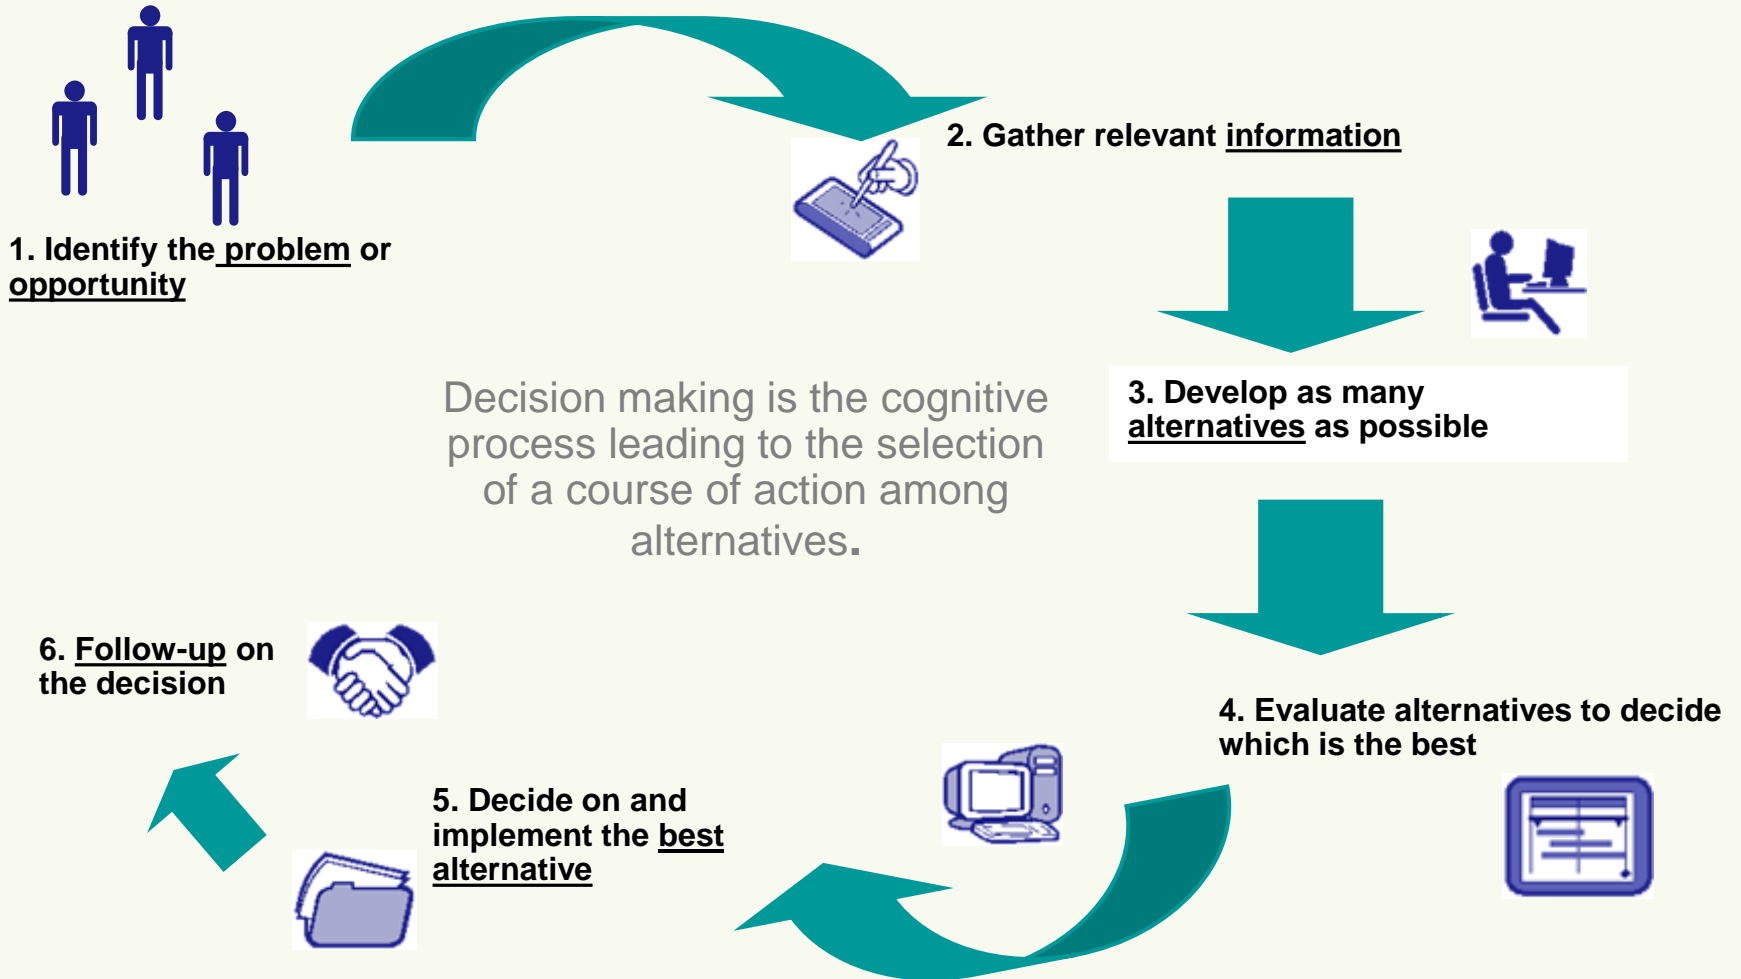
1. Identify the problem or opportunity

2. Gather relevant information

3. Develop as many alternatives as possible

Decision making is the cognitive process leading to the selection of a course of action among alternatives.

4. Evaluate alternatives to decide which is the best

5. Decide on and implement the best alternative

6. Follow-up on the decision